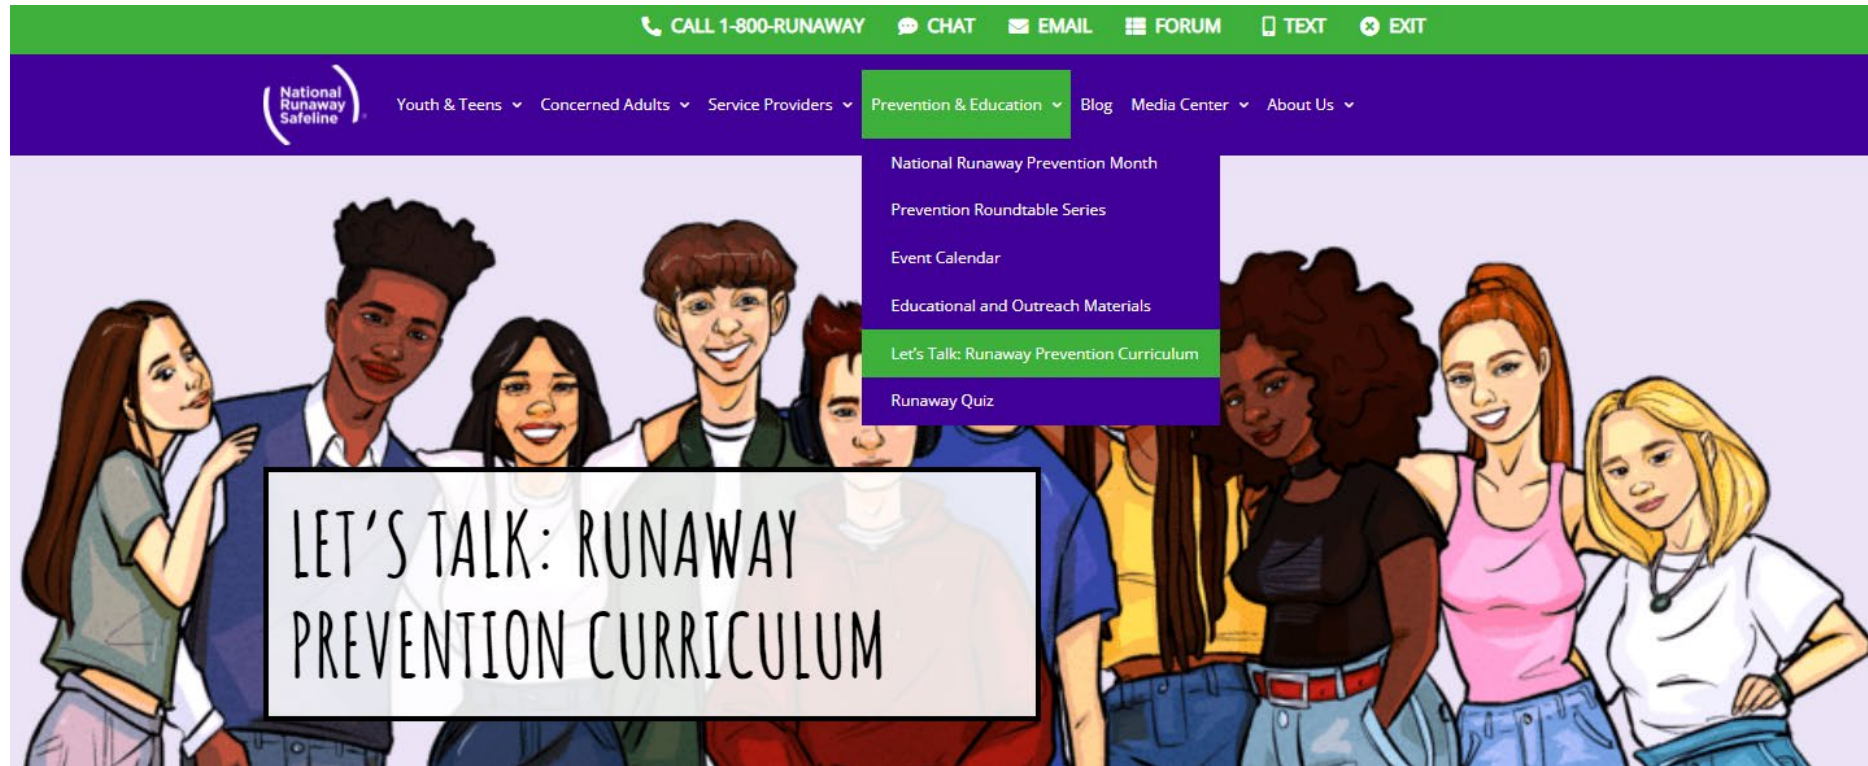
CALL 1-800-RUNAWAY CHAT EMAIL FORUM TEXT EXIT

National Runaway Safeline

Youth & Teens Concerned Adults Service Providers Prevention & Education Blog Media Center About Us

National Runaway Prevention Month

Prevention Roundtable Series

Event Calendar

Educational and Outreach Materials

Let's Talk: Runaway Prevention Curriculum

Runaway Quiz

LET'S TALK: RUNAWAY PREVENTION CURRICULUM